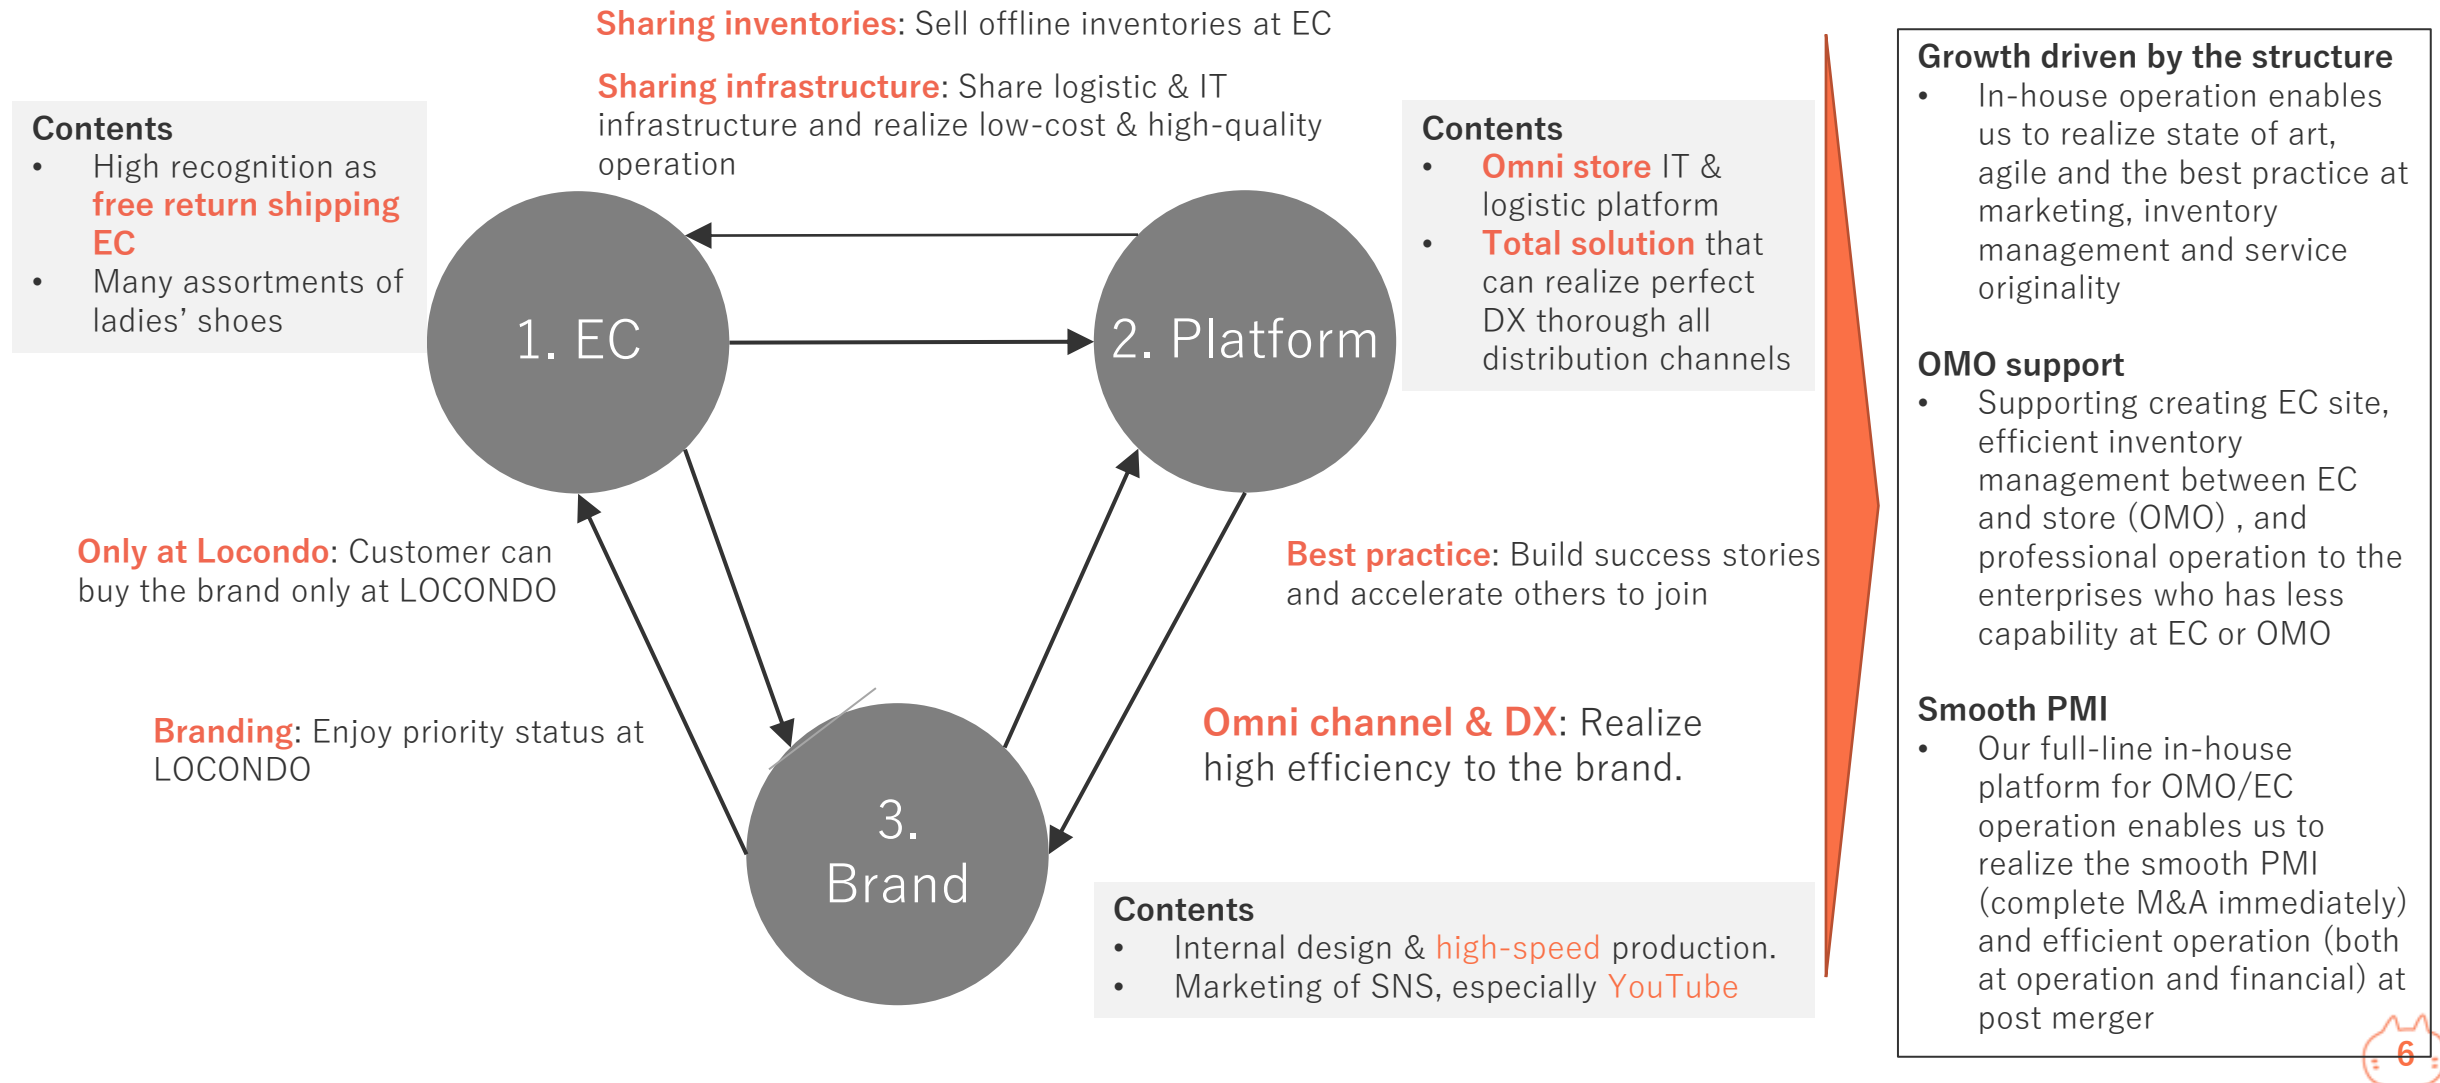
Sharing inventories: Sell offline inventories at EC

Sharing infrastructure: Share logistic & IT infrastructure and realize low-cost & high-quality operation

Contents
- High recognition as free return shipping EC
- Many assortments of ladies' shoes

1. EC

2. Platform

Contents
- Omni store IT & logistic platform
- Total solution that can realize perfect DX thorough all distribution channels

Only at Locondo: Customer can buy the brand only at LOCONDO

Best practice: Build success stories and accelerate others to join

Branding: Enjoy priority status at LOCONDO

Omni channel & DX: Realize high efficiency to the brand.

3. Brand

Contents
- Internal design & high-speed production.
- Marketing of SNS, especially YouTube

Growth driven by the structure
- In-house operation enables us to realize state of art, agile and the best practice at marketing, inventory management and service originality

OMO support
- Supporting creating EC site, efficient inventory management between EC and store (OMO) , and professional operation to the enterprises who has less capability at EC or OMO

Smooth PMI
- Our full-line in-house platform for OMO/EC operation enables us to realize the smooth PMI (complete M&A immediately) and efficient operation (both at operation and financial) at post merger

6